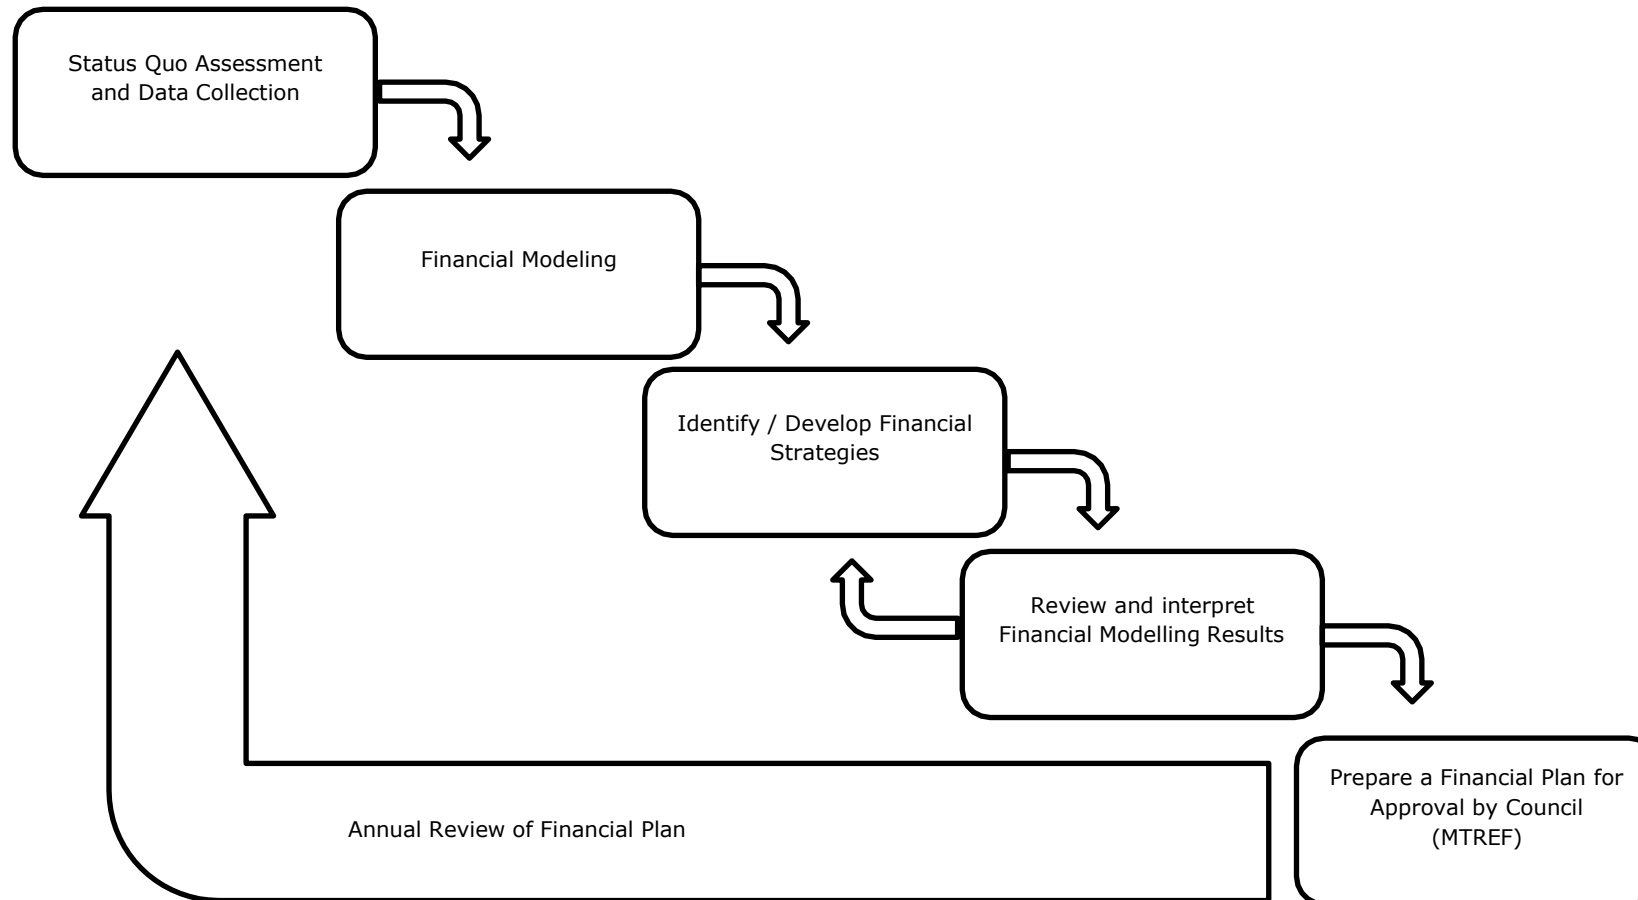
Status Quo Assessment and Data Collection

Financial Modeling

Identify / Develop Financial Strategies

Review and interpret Financial Modelling Results

Prepare a Financial Plan for Approval by Council (MTREF)

Annual Review of Financial Plan